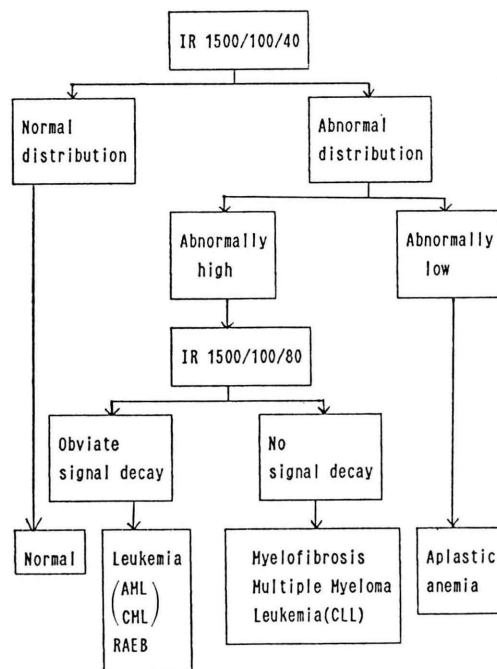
IR 1500/100/40

Normal distribution

Abnormal distribution

Abnormally high

Abnormally low

IR 1500/100/80

Obviate signal decay

No signal decay

Normal

Leukemia (AML CML) RAEB

Myelofibrosis Multiple Myeloma Leukemia(CLL)

Aplastic anemia